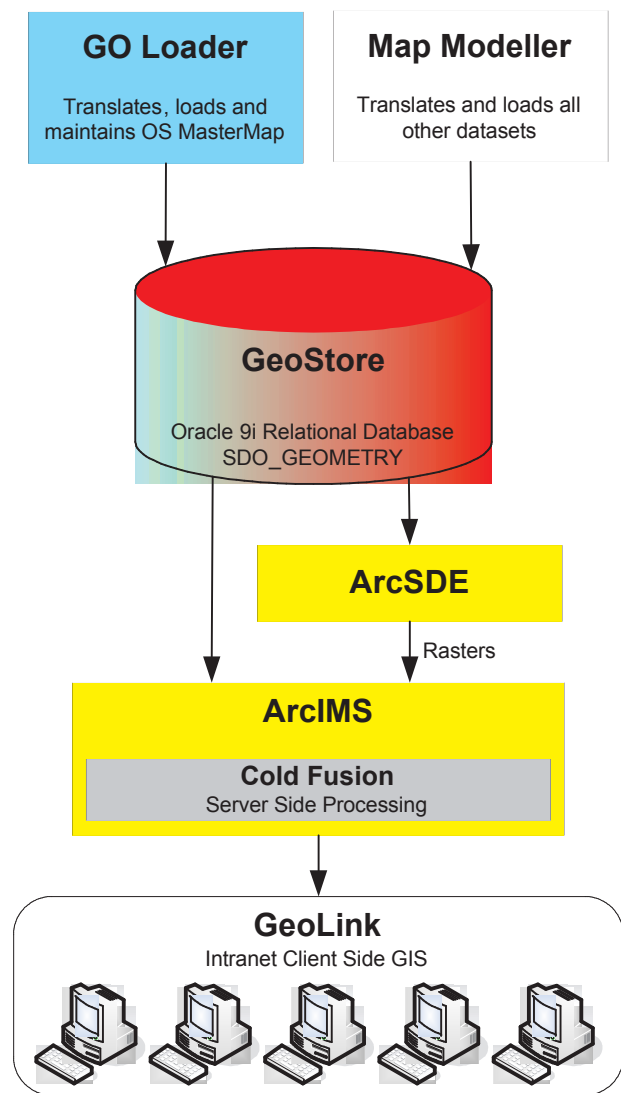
GO Loader

Translates, loads and maintains OS MasterMap

Map Modeller

Translates and loads all other datasets

GeoStore

Oracle 9i Relational Database
SDO_GEOMETRY

ArcSDE

Rasters

ArcIMS

Cold Fusion
Server Side Processing

GeoLink
Intranet Client Side GIS